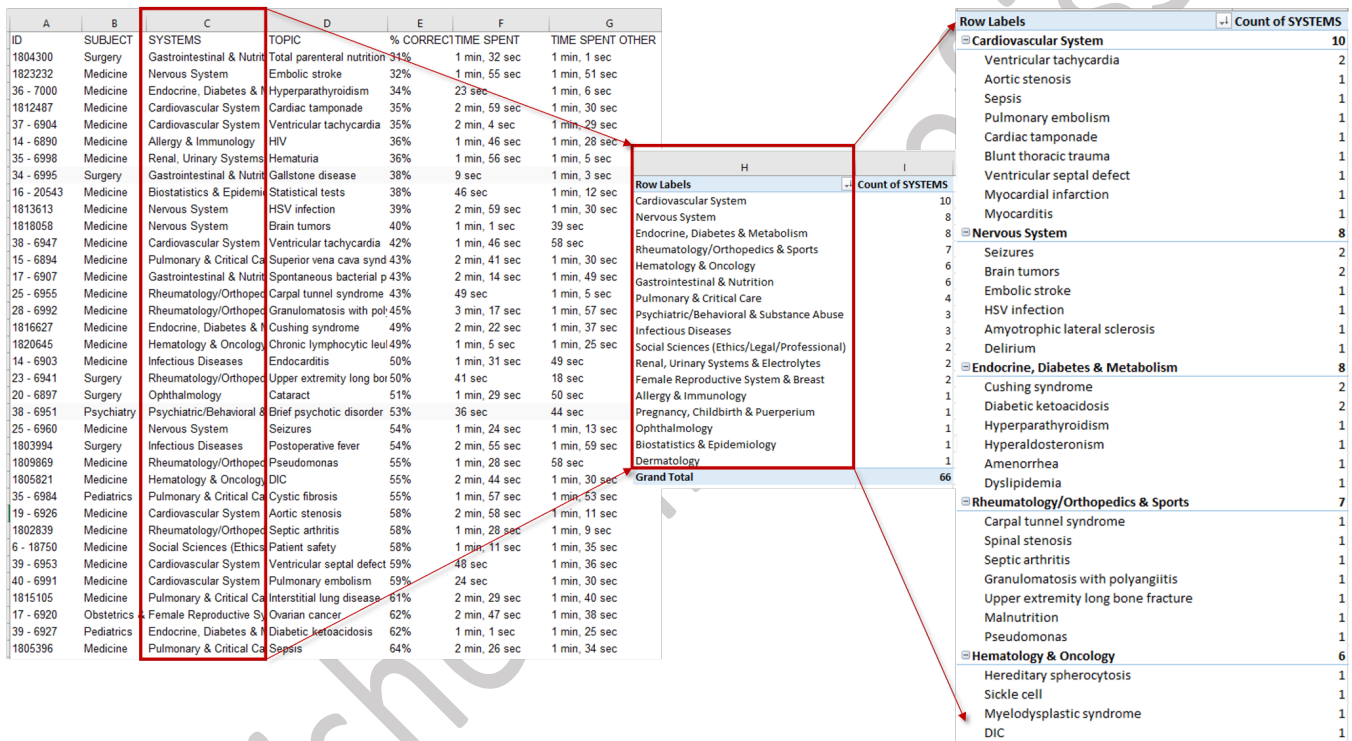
| A | B | C | D | E | F | G |
|---|---|---|---|---|---|---|
| ID | SUBJECT | SYSTEMS | TOPIC | % CORRECT | TIME SPENT | TIME SPENT OTHER |
| 1804300 | Surgery | Gastrointestinal & Nutrit | Total parenteral nutrition | 31% | 1 min, 32 sec | 1 min, 1 sec |
| 1823232 | Medicine | Nervous System | Embolic stroke | 32% | 1 min, 55 sec | 1 min, 51 sec |
| 36 - 7000 | Medicine | Endocrine, Diabetes & M | Hyperparathyroidism | 34% | 23 sec | 1 min, 6 sec |
| 1812487 | Medicine | Cardiovascular System | Cardiac tamponade | 35% | 2 min, 59 sec | 1 min, 30 sec |
| 37 - 6904 | Medicine | Cardiovascular System | Ventricular tachycardia | 35% | 2 min, 4 sec | 1 min, 29 sec |
| 14 - 6890 | Medicine | Allergy & Immunology | HIV | 36% | 1 min, 46 sec | 1 min, 28 sec |
| 35 - 6998 | Medicine | Renal, Urinary Systems | Hematuria | 36% | 1 min, 56 sec | 1 min, 5 sec |
| 34 - 6995 | Surgery | Gastrointestinal & Nutrit | Gallstone disease | 38% | 9 sec | 1 min, 3 sec |
| 16 - 20543 | Medicine | Biostatistics & Epidemi | Statistical tests | 38% | 46 sec | 1 min, 12 sec |
| 1813613 | Medicine | Nervous System | HSV infection | 39% | 2 min, 59 sec | 1 min, 30 sec |
| 1818058 | Medicine | Nervous System | Brain tumors | 40% | 1 min, 1 sec | 39 sec |
| 38 - 6947 | Medicine | Cardiovascular System | Ventricular tachycardia | 42% | 1 min, 46 sec | 58 sec |
| 15 - 6894 | Medicine | Pulmonary & Critical Ca | Superior vena cava synd | 43% | 2 min, 41 sec | 1 min, 30 sec |
| 17 - 6907 | Medicine | Gastrointestinal & Nutrit | Spontaneous bacterial p | 43% | 2 min, 14 sec | 1 min, 49 sec |
| 25 - 6955 | Medicine | Rheumatology/Orthoped | Carpal tunnel syndrome | 43% | 49 sec | 1 min, 5 sec |
| 28 - 6992 | Medicine | Rheumatology/Orthoped | Granulomatosis with pol | 45% | 3 min, 17 sec | 1 min, 57 sec |
| 1816627 | Medicine | Endocrine, Diabetes & M | Cushing syndrome | 49% | 2 min, 22 sec | 1 min, 37 sec |
| 1820645 | Medicine | Hematology & Oncology | Chronic lymphocytic leu | 49% | 1 min, 5 sec | 1 min, 25 sec |
| 14 - 6903 | Medicine | Infectious Diseases | Endocarditis | 50% | 1 min, 31 sec | 49 sec |
| 23 - 6941 | Surgery | Rheumatology/Orthoped | Upper extremity long bor | 50% | 41 sec | 18 sec |
| 20 - 6897 | Surgery | Ophthalmology | Cataract | 51% | 1 min, 29 sec | 50 sec |
| 38 - 6951 | Psychiatry | Psychiatric/Behavioral & | Brief psychotic disorder | 53% | 36 sec | 44 sec |
| 25 - 6960 | Medicine | Nervous System | Seizures | 54% | 1 min, 24 sec | 1 min, 13 sec |
| 1803994 | Surgery | Infectious Diseases | Postoperative fever | 54% | 2 min, 55 sec | 1 min, 59 sec |
| 1809869 | Medicine | Rheumatology/Orthoped | Pseudomonas | 55% | 1 min, 28 sec | 58 sec |
| 1805821 | Medicine | Hematology & Oncology | DIC | 55% | 2 min, 44 sec | 1 min, 30 sec |
| 35 - 6984 | Pediatrics | Pulmonary & Critical Ca | Cystic fibrosis | 55% | 1 min, 57 sec | 1 min, 53 sec |
| 19 - 6926 | Medicine | Cardiovascular System | Aortic stenosis | 58% | 2 min, 58 sec | 1 min, 11 sec |
| 1802839 | Medicine | Rheumatology/Orthoped | Septic arthritis | 58% | 1 min, 28 sec | 1 min, 9 sec |
| 6 - 18750 | Medicine | Social Sciences (Ethics | Patient safety | 58% | 1 min, 11 sec | 1 min, 35 sec |
| 39 - 6953 | Medicine | Cardiovascular System | Ventricular septal defect | 59% | 48 sec | 1 min, 36 sec |
| 40 - 6991 | Medicine | Cardiovascular System | Pulmonary embolism | 59% | 24 sec | 1 min, 30 sec |
| 1815105 | Medicine | Pulmonary & Critical Ca | Interstitial lung disease | 61% | 2 min, 29 sec | 1 min, 40 sec |
| 17 - 6920 | Obstetrics | Female Reproductive Sy | Ovarian cancer | 62% | 2 min, 47 sec | 1 min, 38 sec |
| 39 - 6927 | Pediatrics | Endocrine, Diabetes & M | Diabetic ketoacidosis | 62% | 1 min, 1 sec | 1 min, 25 sec |
| 1805396 | Medicine | Pulmonary & Critical Ca | Sepsis | 64% | 2 min, 26 sec | 1 min, 34 sec |

| H | I |
|---|---|
| Row Labels | Count of SYSTEMS |
| Cardiovascular System | 10 |
| Nervous System | 8 |
| Endocrine, Diabetes & Metabolism | 8 |
| Rheumatology/Orthopedics & Sports | 7 |
| Hematology & Oncology | 6 |
| Gastrointestinal & Nutrition | 6 |
| Pulmonary & Critical Care | 4 |
| Psychiatric/Behavioral & Substance Abuse | 3 |
| Infectious Diseases | 3 |
| Social Sciences (Ethics/Legal/Professional) | 2 |
| Renal, Urinary Systems & Electrolytes | 2 |
| Female Reproductive System & Breast | 2 |
| Allergy & Immunology | 1 |
| Pregnancy, Childbirth & Puerperium | 1 |
| Ophthalmology | 1 |
| Biostatistics & Epidemiology | 1 |
| Dermatology | 1 |
| Grand Total | 66 |

| Row Labels | Count of SYSTEMS |
|---|---|
| Cardiovascular System | 10 |
| Ventricular tachycardia | 2 |
| Aortic stenosis | 1 |
| Sepsis | 1 |
| Pulmonary embolism | 1 |
| Cardiac tamponade | 1 |
| Blunt thoracic trauma | 1 |
| Ventricular septal defect | 1 |
| Myocardial infarction | 1 |
| Myocarditis | 1 |
| Nervous System | 8 |
| Seizures | 2 |
| Brain tumors | 2 |
| Embolic stroke | 1 |
| HSV infection | 1 |
| Amyotrophic lateral sclerosis | 1 |
| Delirium | 1 |
| Endocrine, Diabetes & Metabolism | 8 |
| Cushing syndrome | 2 |
| Diabetic ketoacidosis | 2 |
| Hyperparathyroidism | 1 |
| Hyperaldosteronism | 1 |
| Amenorrhea | 1 |
| Dyslipidemia | 1 |
| Rheumatology/Orthopedics & Sports | 7 |
| Carpal tunnel syndrome | 1 |
| Spinal stenosis | 1 |
| Septic arthritis | 1 |
| Granulomatosis with polyangiitis | 1 |
| Upper extremity long bone fracture | 1 |
| Malnutrition | 1 |
| Pseudomonas | 1 |
| Hematology & Oncology | 6 |
| Hereditary spherocytosis | 1 |
| Sickle cell | 1 |
| Myelodysplastic syndrome | 1 |
| DIC | 1 |